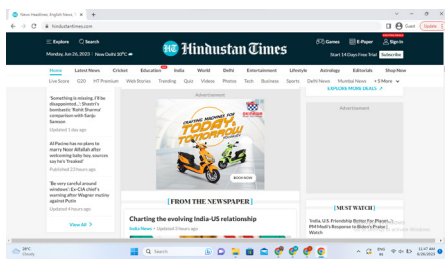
News Headlines, English News T... ×  +

hindustantimes.com

Guest  Update

Explore  Search

Hindustan Times

Games  E-Paper  Sign In

Monday, Jun 26, 2023  New Delhi 30°C

Start 14 Days Free Trial  Subscribe

Home  Latest News  Cricket  Education  India  World  Delhi  Entertainment  Lifestyle  Astrology  Editorials  ShopNow

Live Score  G20  HT Premium  Web Stories  Trending  Quiz  Videos  Photos  Tech  Business  Sports  Delhi News  Mumbai News  + More

EXPLORE MORE DEALS

'Something is missing, I'll be disappointed...': Shastri's bombastic 'Bahut Sharma' comparison with Sanju Samson

Updated 1 day ago

Al Pacino has no plans to marry Noor Alfallah after welcoming baby boy, sources say he's 'freaked'

Published 23 hours ago

'Be very careful around windows': Ex-CIA chief's warning after Wagner mutiny against Putin

Updated 4 hours ago

View All

Advertisement

CRAFTING MACHINES FOR TODAY. TOMORROW.

BOOK NOW

Advertisement

FROM THE NEWSPAPER

Charting the evolving India-US relationship

India News  Updated 3 hours ago

MUST WATCH

India, U.S. Friendship Better For Planet...; PM Modi's Response to Biden's Praise | Watch

28°C Cloudy

Search

ENG IN  11:47 AM 6/26/2023